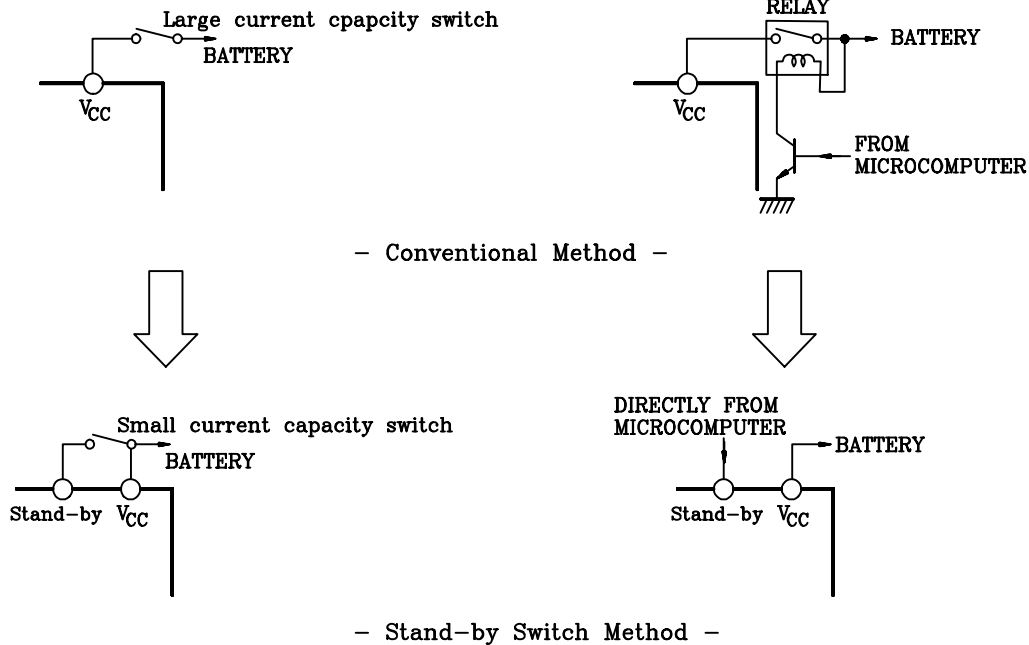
Large current cpapcity switch
BATTERY
$V_{CC}$

RELAY
BATTERY
$V_{CC}$
FROM MICROCOMPUTER

– Conventional Method –

Small current capacity switch
BATTERY
Stand–by $V_{CC}$

DIRECTLY FROM MICROCOMPUTER
BATTERY
Stand–by $V_{CC}$

– Stand–by Switch Method –